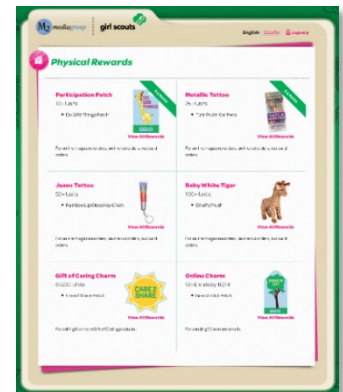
M2 media group | girl scouts

English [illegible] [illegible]

Physical Rewards

Participation Patch
10+ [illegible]
• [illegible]
View All Rewards
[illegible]

Metallic Tattoo
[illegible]
• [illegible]
View All Rewards
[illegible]

Jasos Tattoo
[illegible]
• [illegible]
View All Rewards
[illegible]

Baby White Tiger
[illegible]
• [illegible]
View All Rewards
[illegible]

Gift of Caring Charm
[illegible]
• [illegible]
CARE 2 SHARE
View All Rewards
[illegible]

Online Charm
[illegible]
• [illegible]
View All Rewards
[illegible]